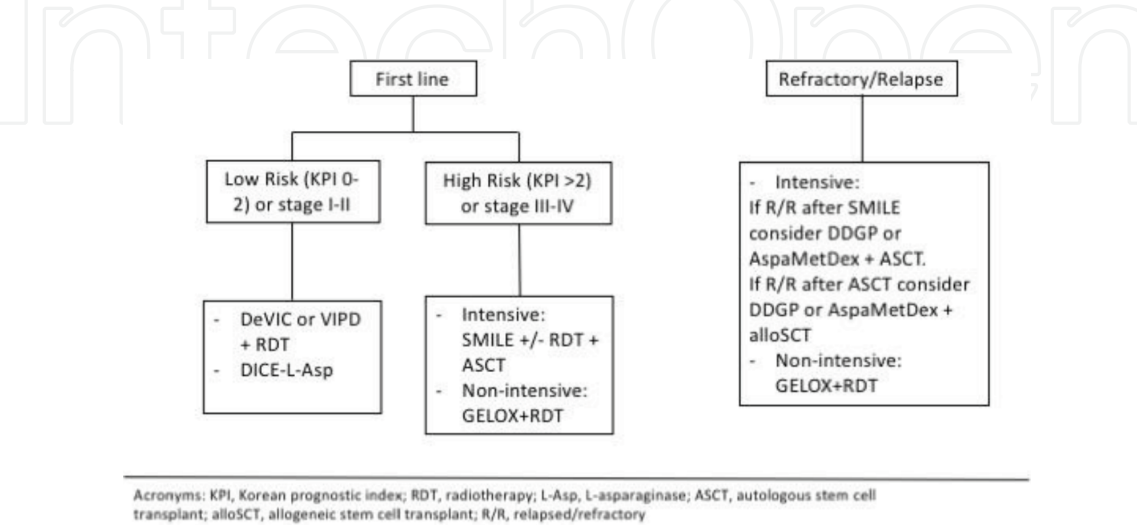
First line

Low Risk (KPI 0-2) or stage I-II

High Risk (KPI >2) or stage III-IV

- DeVIC or VIPD + RDT
- DICE-L-Asp

- Intensive: SMILE +/- RDT + ASCT
- Non-intensive: GELOX+RDT

Refractory/Relapse

- Intensive:
If R/R after SMILE consider DDGP or AspaMetDex + ASCT.
If R/R after ASCT consider DDGP or AspaMetDex + alloSCT
- Non-intensive: GELOX+RDT

Acronyms: KPI, Korean prognostic index; RDT, radiotherapy; L-Asp, L-asparaginase; ASCT, autologous stem cell transplant; alloSCT, allogeneic stem cell transplant; R/R, relapsed/refractory